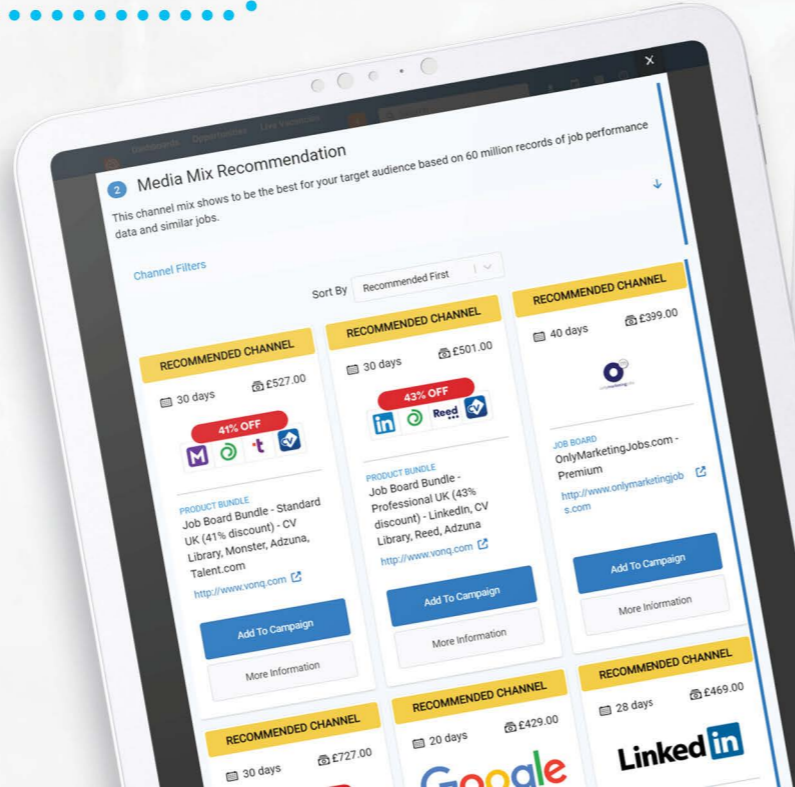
2 Media Mix Recommendation

This channel mix shows to be the best for your target audience based on 60 million records of job performance data and similar jobs.

Channel Filters

Sort By Recommended First

RECOMMENDED CHANNEL

30 days £527.00

41% OFF

PRODUCT BUNDLE
Job Board Bundle - Standard UK (41% discount) - CV Library, Monster, Adzuna, Talent.com

http://www.vonq.com

Add To Campaign

More Information

RECOMMENDED CHANNEL

30 days £501.00

43% OFF

PRODUCT BUNDLE
Job Board Bundle - Professional UK (43% discount) - LinkedIn, CV Library, Reed, Adzuna

http://www.vonq.com

Add To Campaign

More Information

RECOMMENDED CHANNEL

40 days £399.00

JOB BOARD
OnlyMarketingJobs.com - Premium

http://www.onlymarketingjobs.com

Add To Campaign

More Information

RECOMMENDED CHANNEL

30 days £727.00

RECOMMENDED CHANNEL

20 days £429.00

Google

RECOMMENDED CHANNEL

28 days £469.00

LinkedIn